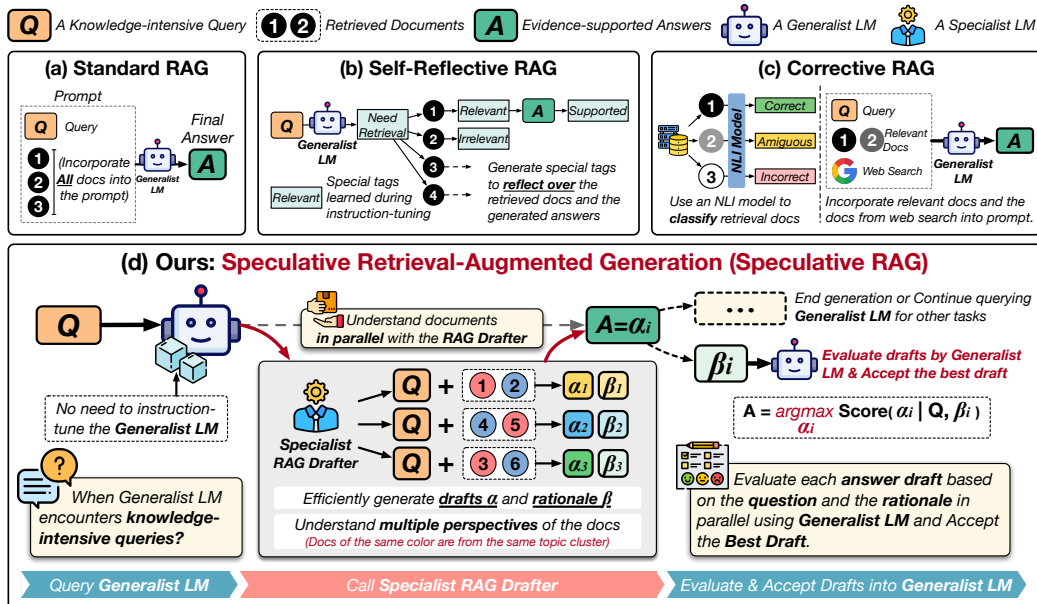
Q A Knowledge-intensive Query 1 2 Retrieved Documents A Evidence-supported Answers A Generalist LM A Specialist LM

(a) Standard RAG

Prompt

Q Query

1 2 3 (Incorporate All docs into the prompt)

Generalist LM

Final Answer

A

(b) Self-Reflective RAG

Q Generalist LM

Need Retrieval

1 Relevant A Supported

2 Irrelevant

3 4 Generate special tags to reflect over the retrieved docs and the generated answers

Relevant Special tags learned during instruction-tuning

(c) Corrective RAG

1 Correct

2 Amiguous

3 Incorrect

NLI Model

Use an NLI model to classify retrieval docs

Q Query

1 2 Relevant Docs

Web Search

Generalist LM

A

Incorporate relevant docs and the docs from web search into prompt.

(d) Ours: Speculative Retrieval-Augmented Generation (Speculative RAG)

Q

Understand documents in parallel with the RAG Drafter

$A=\alpha_i$

• • •

End generation or Continue querying Generalist LM for other tasks

$\beta_i$

Evaluate drafts by Generalist LM & Accept the best draft

No need to instruction-tune the Generalist LM

Specialist RAG Drafter

Q + 1 2 → $\alpha_1$ $\beta_1$

Q + 4 5 → $\alpha_2$ $\beta_2$

Q + 3 6 → $\alpha_3$ $\beta_3$

A = $\underset{\alpha_i}{argmax}$ Score( $\alpha_i$ | Q, $\beta_i$ )

When Generalist LM encounters knowledge-intensive queries?

Efficiently generate drafts $\alpha$ and rationale $\beta$

Understand multiple perspectives of the docs

(Docs of the same color are from the same topic cluster)

Evaluate each answer draft based on the question and the rationale in parallel using Generalist LM and Accept the Best Draft.

Query Generalist LM

Call Specialist RAG Drafter

Evaluate & Accept Drafts into Generalist LM